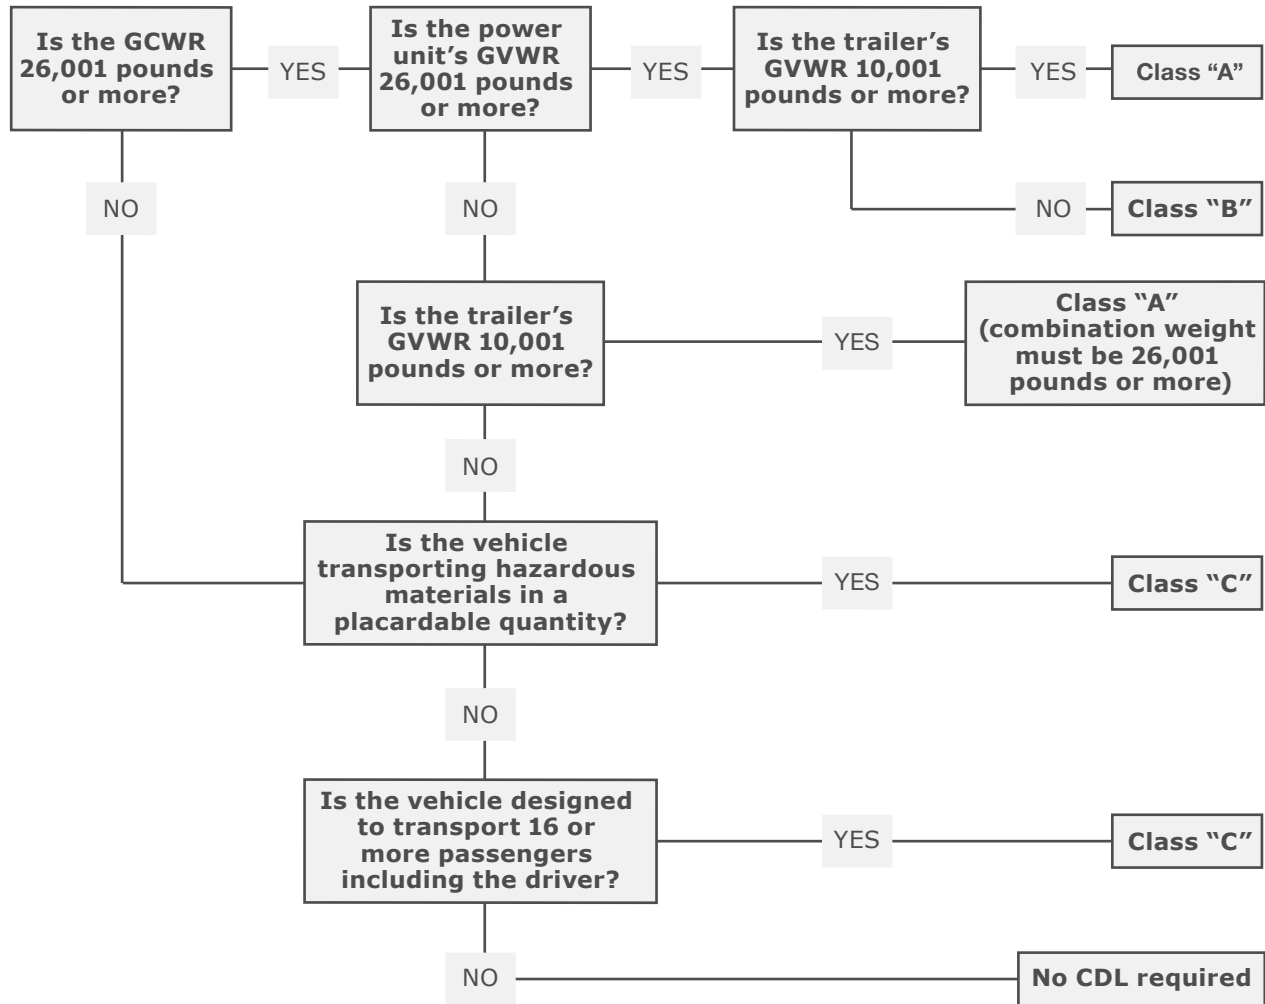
Is the GCWR 26,001 pounds or more?

YES

Is the power unit's GVWR 26,001 pounds or more?

YES

Is the trailer's GVWR 10,001 pounds or more?

YES

Class "A"

NO

Class "B"

NO

NO

Is the trailer's GVWR 10,001 pounds or more?

YES

Class "A" (combination weight must be 26,001 pounds or more)

NO

Is the vehicle transporting hazardous materials in a placardable quantity?

YES

Class "C"

NO

Is the vehicle designed to transport 16 or more passengers including the driver?

YES

Class "C"

NO

No CDL required